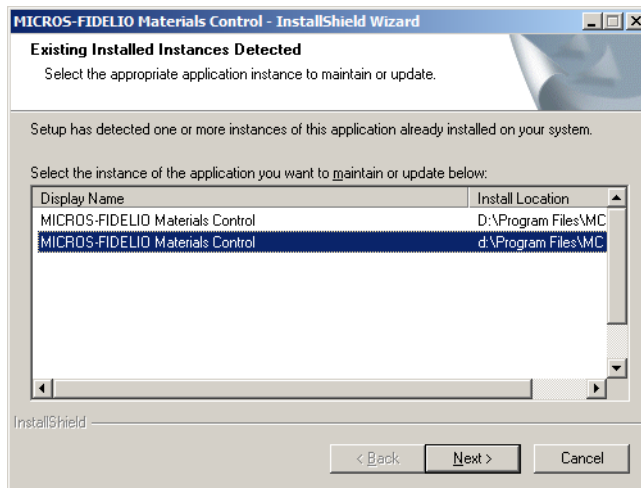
MICROS-FIDELIO Materials Control - InstallShield Wizard

Existing Installed Instances Detected

Select the appropriate application instance to maintain or update.

Setup has detected one or more instances of this application already installed on your system.

Select the instance of the application you want to maintain or update below:

| Display Name | Install Location |
|---|---|
| MICROS-FIDELIO Materials Control | D:\Program Files\MC |
| MICROS-FIDELIO Materials Control | d:\Program Files\MC |

InstallShield

< Back Next > Cancel